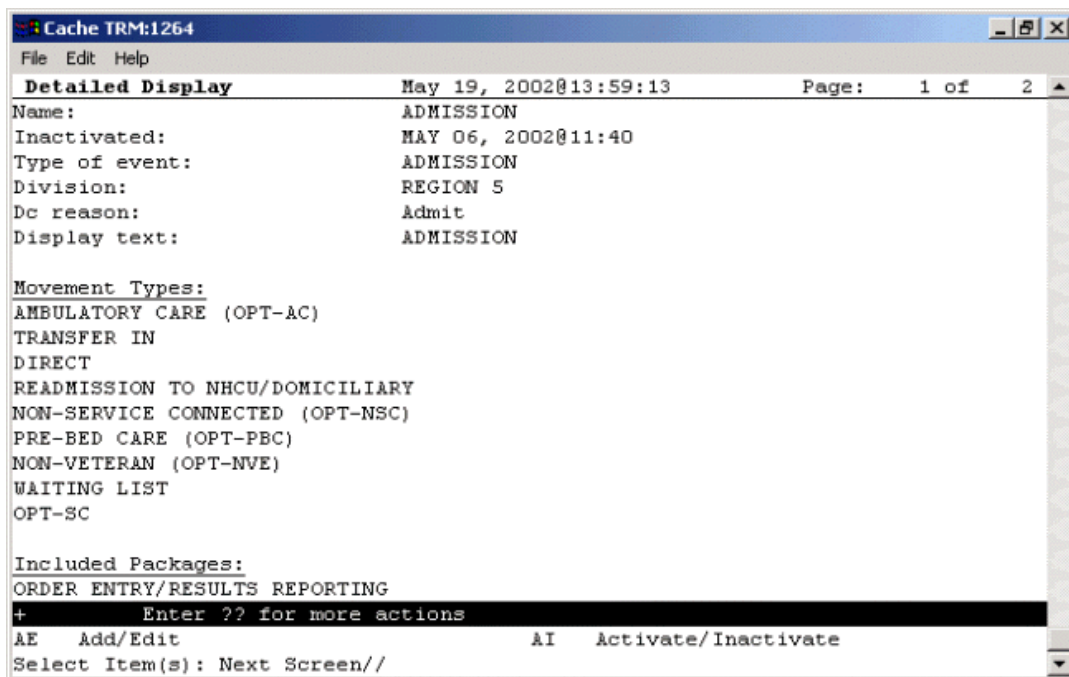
Cache TRM:1264

File Edit Help

Detailed Display May 19, 2002@13:59:13 Page: 1 of 2

Name: ADMISSION
Inactivated: MAY 06, 2002@11:40
Type of event: ADMISSION
Division: REGION 5
Dc reason: Admit
Display text: ADMISSION

Movement Types:
AMBULATORY CARE (OPT-AC)
TRANSFER IN
DIRECT
READMISSION TO NHCU/DOMICILIARY
NON-SERVICE CONNECTED (OPT-NSC)
PRE-BED CARE (OPT-PBC)
NON-VETERAN (OPT-NVE)
WAITING LIST
OPT-SC

Included Packages:
ORDER ENTRY/RESULTS REPORTING
+ Enter ?? for more actions
AE Add/Edit AI Activate/Inactivate
Select Item(s): Next Screen//